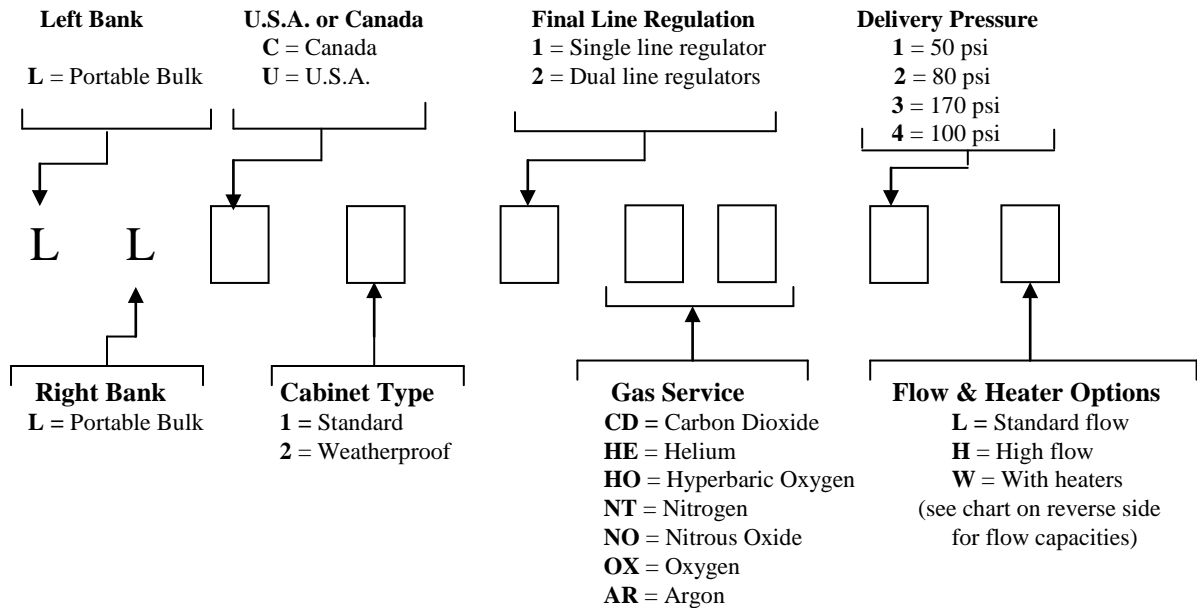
**Left Bank**
**L** = Portable Bulk

**U.S.A. or Canada**
**C** = Canada
**U** = U.S.A.

**Final Line Regulation**
**1** = Single line regulator
**2** = Dual line regulators

**Delivery Pressure**
**1** = 50 psi
**2** = 80 psi
**3** = 170 psi
**4** = 100 psi

L L

**Right Bank**
**L** = Portable Bulk

**Cabinet Type**
**1** = Standard
**2** = Weatherproof

**Gas Service**
**CD** = Carbon Dioxide
**HE** = Helium
**HO** = Hyperbaric Oxygen
**NT** = Nitrogen
**NO** = Nitrous Oxide
**OX** = Oxygen
**AR** = Argon

**Flow & Heater Options**
**L** = Standard flow
**H** = High flow
**W** = With heaters
(see chart on reverse side for flow capacities)